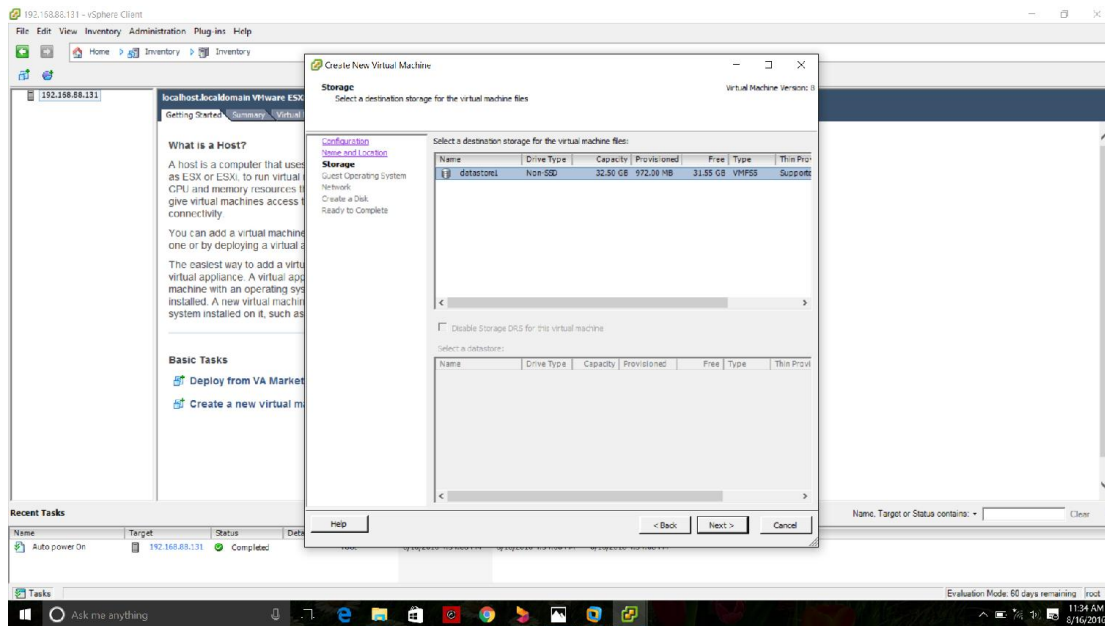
192.168.88.131 - vSphere Client

File Edit View Inventory Administration Plug-ins Help

Home Inventory Inventory

192.168.88.131

localhost.localdomain VMware ESX

Getting Started Summary Virtual

What is a Host?

A host is a computer that uses as ESX or ESXi, to run virtual GPU and memory resources t give virtual machines access t connectivity.

You can add a virtual machine one or by deploying a virtual a

The easiest way to add a virtu virtual appliance. A virtual app machine with an operating sys installed. A new virtual machin system installed on it, such as

Basic Tasks

Deploy from VA Market

Create a new virtual m

Create New Virtual Machine

Storage

Select a destination storage for the virtual machine files

Virtual Machine Version: 8

Configuration
Name and Location
Storage
Guest Operating System
Network
Create a Disk
Ready to Complete

Select a destination storage for the virtual machine files:

| Name | Drive Type | Capacity | Provisioned | Free | Type | Thin Pro |
|---|---|---|---|---|---|---|
| datastore1 | Non-SSD | 32.50 GB | 972.00 MB | 31.55 GB | VMFS5 | Supporte |

Disable Storage DRS for this virtual machine

Select a datastore:

| Name | Drive Type | Capacity | Provisioned | Free | Type | Thin Provi |
|---|---|---|---|---|---|---|

Help

< Back Next > Cancel

Recent Tasks

Name, Target or Status contains: Clear

| Name | Target | Status | Det |
|---|---|---|---|
| Auto power On | 192.168.88.131 | Completed | |

Tasks

Evaluation Mode: 60 days remaining root

Ask me anything

11:34 AM
8/16/2016